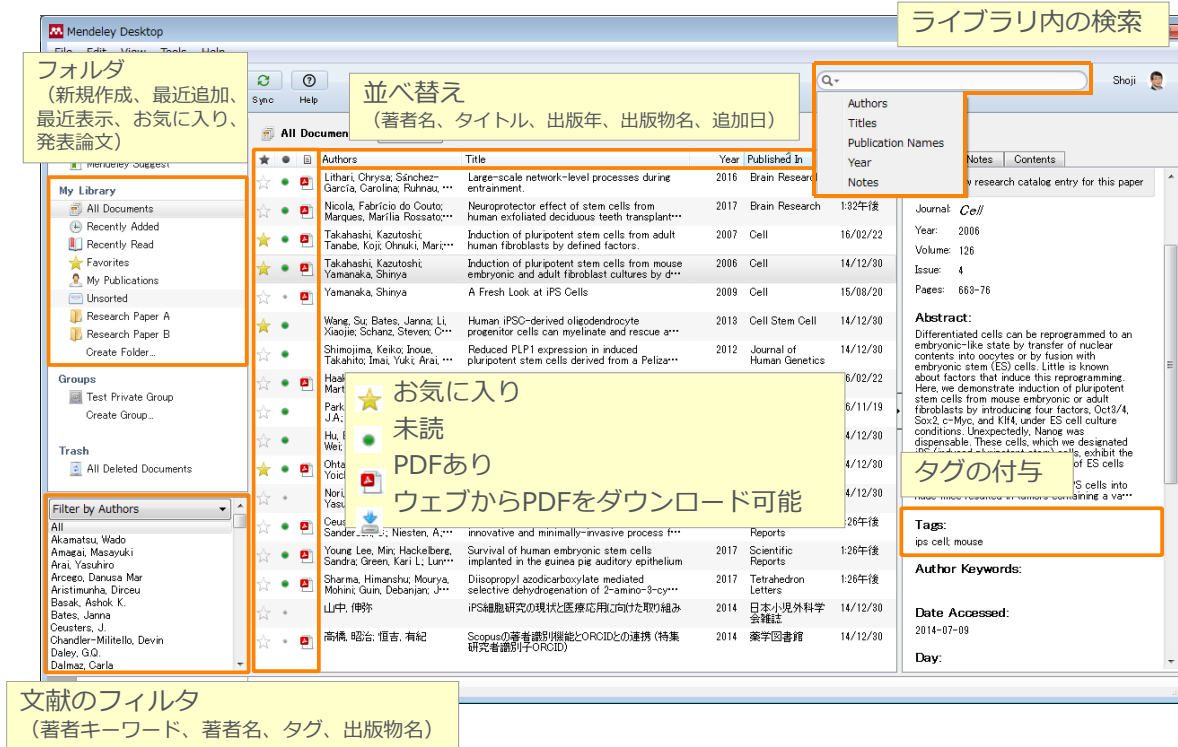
Mendeley Desktop

File Edit View Tools Help

ライブラリ内の検索

フォルダ
（新規作成、最近追加、最近表示、お気に入り、発表論文）

Sync Help

並べ替え
（著者名、タイトル、出版年、出版物名、追加日）

Shoji

Authors
Titles
Publication Names
Year
Notes

All Documents

Mendeley Suggest

My Library
All Documents
Recently Added
Recently Read
Favorites
My Publications
Unsorted
Research Paper A
Research Paper B
Create Folder...

Groups
Test Private Group
Create Group...

Trash
All Deleted Documents

Filter by Authors
All
Akamatsu, Wado
Amagai, Masayuki
Arai, Yasuhiro
Arcego, Danusa Mar
Aristimunha, Dirceu
Basak, Ashok K.
Bates, Janna
Ceusters, J.
Chandler-Militello, Devin
Daley, G.Q.
Dalmaz, Carla

| Authors | Title | Year | Published In | |
|---|---|---|---|---|
| Lithari, Chrysa; Sánchez-García, Carolina; Ruhnau, ... | Large-scale network-level processes during entrainment. | 2016 | Brain Research | |
| Nicola, Fabrício do Couto; Marques, Marília Rossato; ... | Neuroprotector effect of stem cells from human exfoliated deciduous teeth transplant... | 2017 | Brain Research | 1:32午後 |
| Takahashi, Kazutoshi; Tanabe, Koji; Ohnuki, Mari; ... | Induction of pluripotent stem cells from adult human fibroblasts by defined factors. | 2007 | Cell | 16/02/22 |
| Takahashi, Kazutoshi; Yamanaka, Shinya | Induction of pluripotent stem cells from mouse embryonic and adult fibroblast cultures by d... | 2006 | Cell | 14/12/30 |
| Yamanaka, Shinya | A Fresh Look at iPS Cells | 2009 | Cell | 15/08/20 |
| Wang, Su; Bates, Janna; Li, Xiaojie; Schanz, Steven; C... | Human iPSC-derived oligodendrocyte progenitor cells can myelinate and rescue a... | 2013 | Cell Stem Cell | 14/12/30 |
| Shimojima, Keiko; Inoue, Takahito; Imai, Yuki; Arai, ... | Reduced PLP1 expression in induced pluripotent stem cells derived from a Peliza... | 2012 | Journal of Human Genetics | 14/12/30 |
| Haak... Mart... | | | | 16/02/22 |
| Park... J.A; | | | | 16/11/19 |
| Hu, E... Wei; | | | | 14/12/30 |
| Ohta... Yoich... | | | | 14/12/30 |
| Nori,... Yasu... | | | | 14/12/30 |
| Ceus... Sanders..., J.; Niesten, A; ... | innovative and minimally-invasive process f... | | Reports | 1:26午後 |
| Young Lee, Min; Hackelberg, Sandra; Green, Kari L; Lun... | Survival of human embryonic stem cells implanted in the guinea pig auditory epithelium | 2017 | Scientific Reports | 1:26午後 |
| Sharma, Himanshu; Mourya, Mohini; Guin, Debanjan; J... | Diisopropyl azodicarboxylate mediated selective dehydrogenation of 2-amino-3-cy... | 2017 | Tetrahedron Letters | 1:26午後 |
| 山中, 伸弥 | iPS細胞研究の現状と医療応用に向けた取り組み | 2014 | 日本小児外科学会雑誌 | 14/12/30 |
| 高橋, 昭治; 恒吉, 有紀 | Scopusの著者識別機能とORCIDとの連携（特集 研究者識別子ORCID） | 2014 | 薬学図書館 | 14/12/30 |

お気に入り
未読
PDFあり
ウェブからPDFをダウンロード可能

Notes Contents
...w research catalog entry for this paper

Journal: Cell
Year: 2006
Volume: 126
Issue: 4
Pages: 663-76

Abstract:
Differentiated cells can be reprogrammed to an embryonic-like state by transfer of nuclear contents into oocytes or by fusion with embryonic stem (ES) cells. Little is known about factors that induce this reprogramming. Here, we demonstrate induction of pluripotent stem cells from mouse embryonic or adult fibroblasts by introducing four factors, Oct3/4, Sox2, c-Myc, and Klf4, under ES cell culture conditions. Unexpectedly, Nanog was dispensable. These cells, which we designated iPS (induced pluripotent stem) cells, exhibit the ... of ES cells ... iPS cells into nude mice resulted in tumors containing a va...

タグの付与

Tags:
ips cell; mouse

Author Keywords:

Date Accessed:
2014-07-09

Day:

文献のフィルタ
（著者キーワード、著者名、タグ、出版物名）